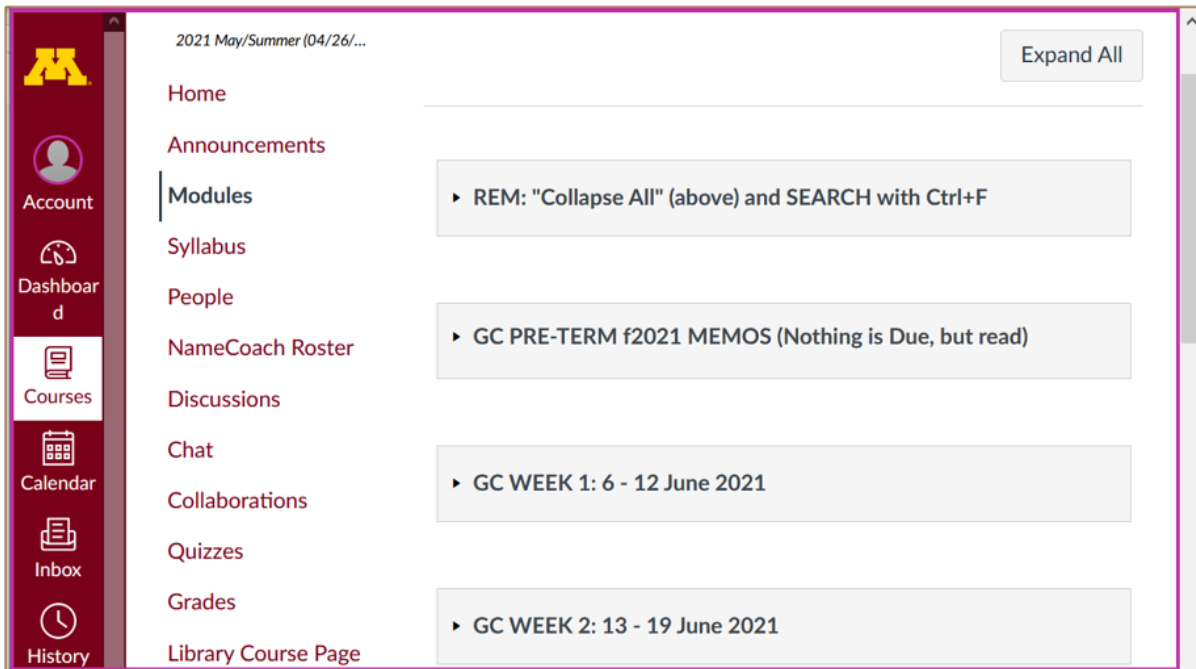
M

Account

Dashboard

Courses

Calendar

Inbox

History

2021 May/Summer (04/26/...

Home

Announcements

Modules

Syllabus

People

NameCoach Roster

Discussions

Chat

Collaborations

Quizzes

Grades

Library Course Page

Expand All

▸ REM: "Collapse All" (above) and SEARCH with Ctrl+F

▸ GC PRE-TERM f2021 MEMOS (Nothing is Due, but read)

▸ GC WEEK 1: 6 - 12 June 2021

▸ GC WEEK 2: 13 - 19 June 2021